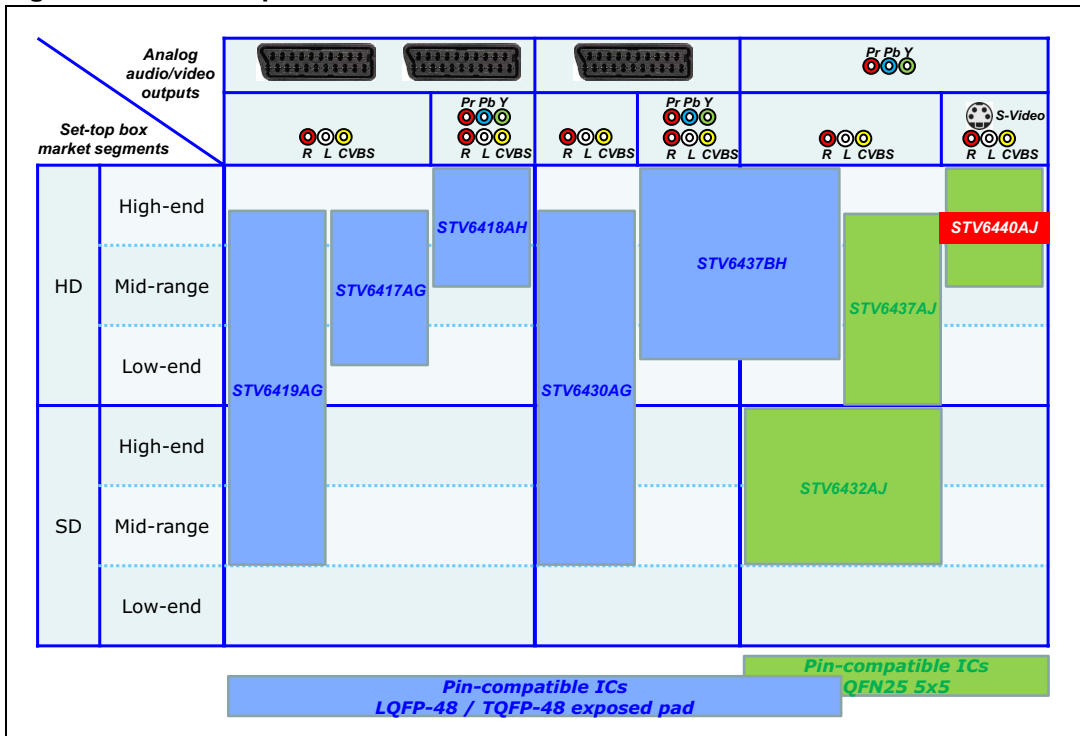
Analog audio/video outputs

Set-top box market segments

Pr Pb Y

R L CVBS

Pr Pb Y
R L CVBS

R L CVBS

Pr Pb Y
R L CVBS

R L CVBS

S-Video
R L CVBS

HD

High-end

Mid-range

Low-end

SD

High-end

Mid-range

Low-end

STV6419AG

STV6417AG

STV6418AH

STV6430AG

STV6437BH

STV6437AJ

STV6440AJ

STV6432AJ

Pin-compatible ICs
QFN25 5x5

Pin-compatible ICs
LQFP-48 / TQFP-48 exposed pad